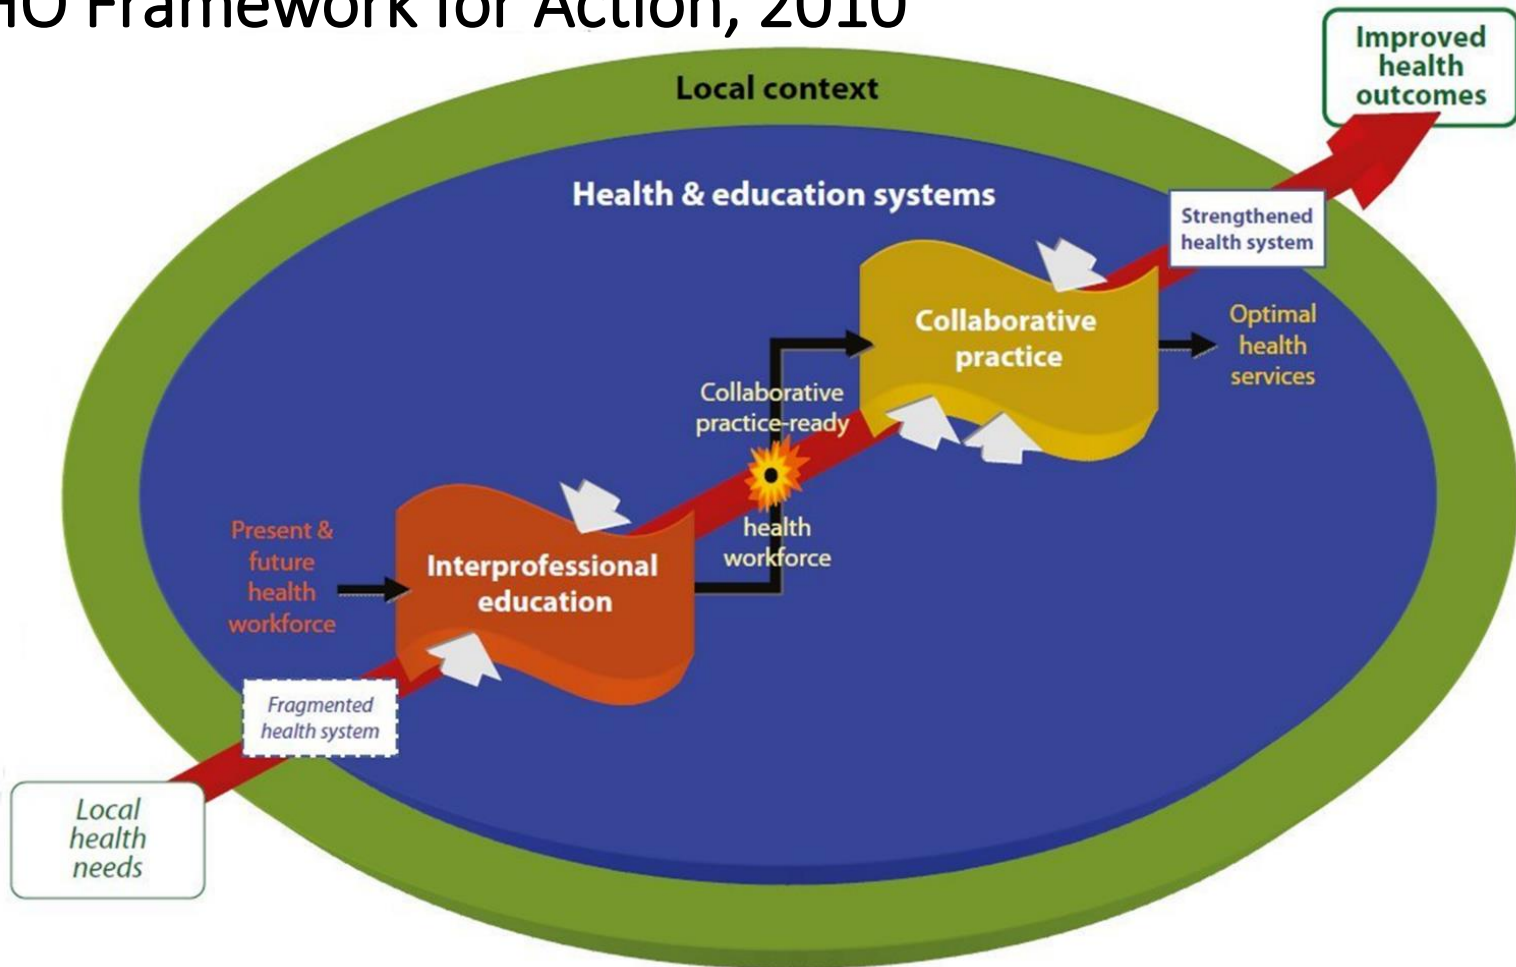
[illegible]O Framework for Action, 2010

Improved health outcomes

Local context

Health & education systems

Strengthened health system

Collaborative practice

Optimal health services

Collaborative practice-ready health workforce

Present & future health workforce

Interprofessional education

Fragmented health system

Local health needs